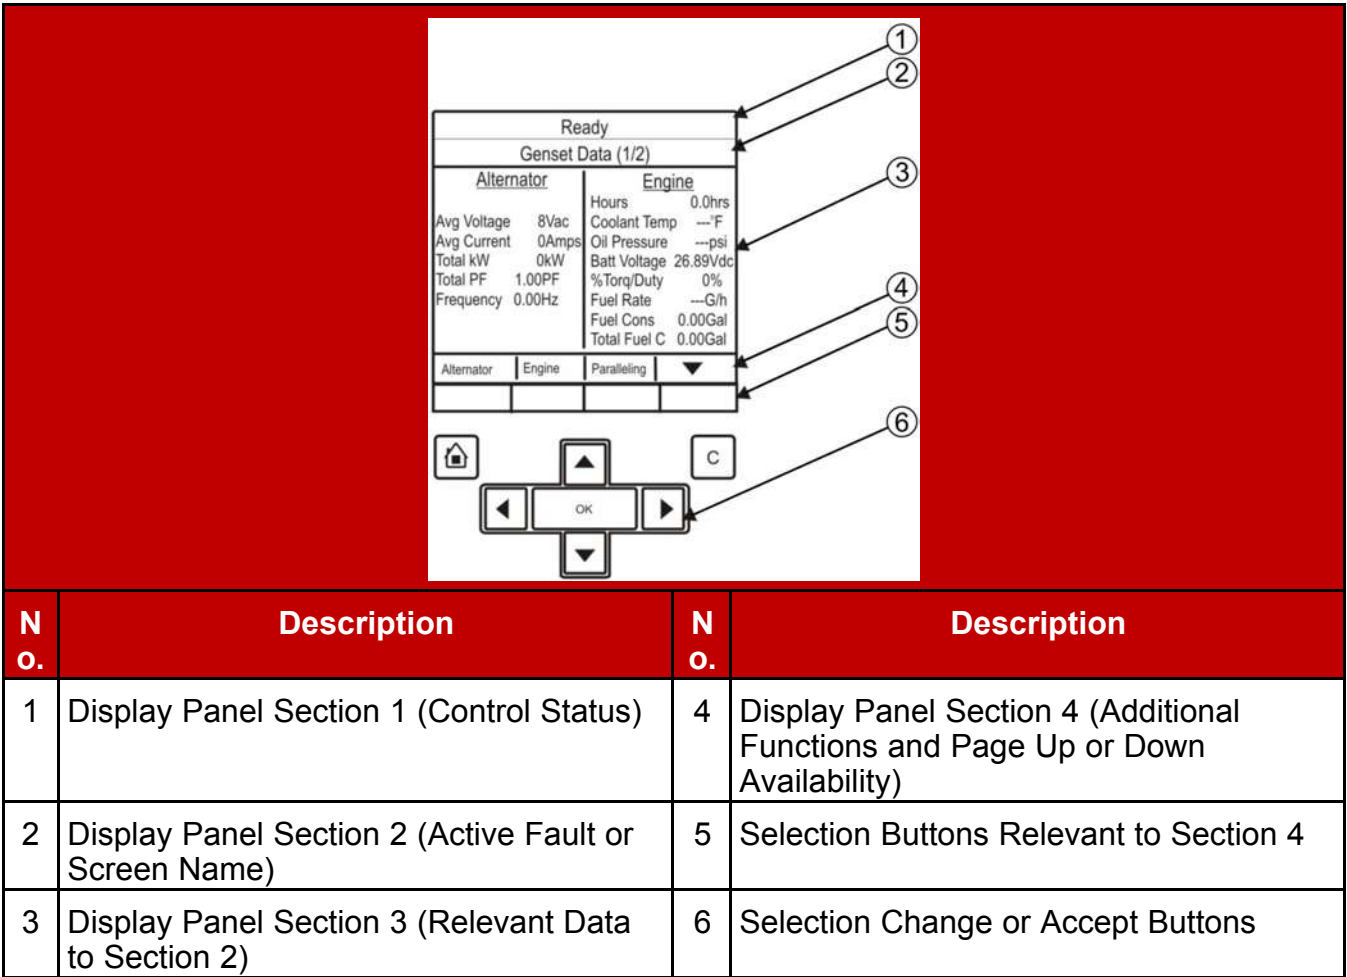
1
2
Ready
Genset Data (1/2)
3
Alternator
Avg Voltage 8Vac
Avg Current 0Amps
Total kW 0kW
Total PF 1.00PF
Frequency 0.00Hz

Engine
Hours 0.0hrs
Coolant Temp ---°F
Oil Pressure ---psi
Batt Voltage 26.89Vdc
%Torq/Duty 0%
Fuel Rate ---G/h
Fuel Cons 0.00Gal
Total Fuel C 0.00Gal
4
5
Alternator | Engine | Paralleling | ▼
6
C
OK

| No. | Description | No. | Description |
|---|---|---|---|
| 1 | Display Panel Section 1 (Control Status) | 4 | Display Panel Section 4 (Additional Functions and Page Up or Down Availability) |
| 2 | Display Panel Section 2 (Active Fault or Screen Name) | 5 | Selection Buttons Relevant to Section 4 |
| 3 | Display Panel Section 3 (Relevant Data to Section 2) | 6 | Selection Change or Accept Buttons |